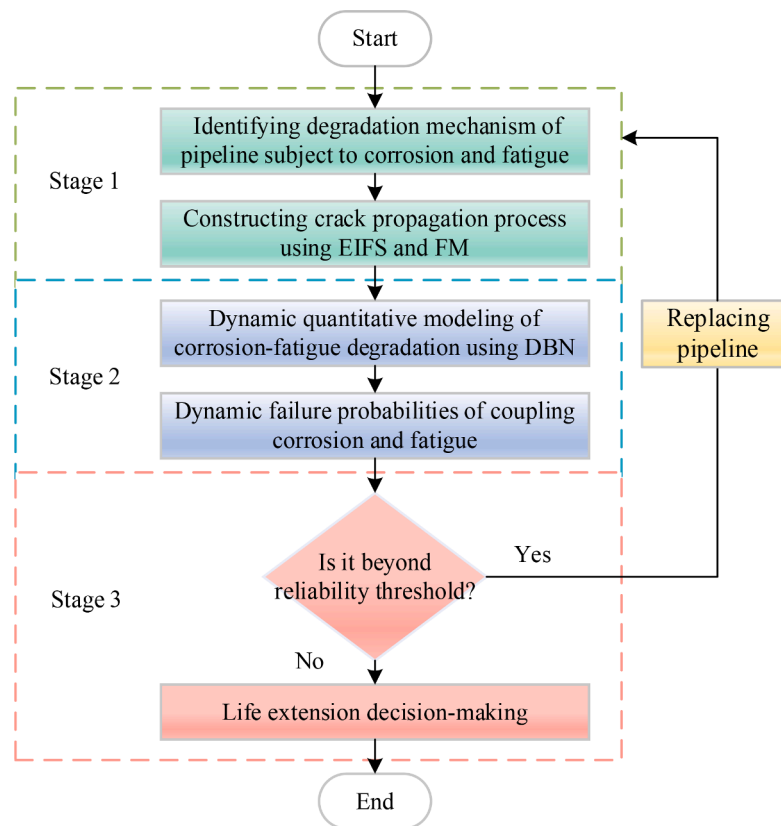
Start

Stage 1

Identifying degradation mechanism of pipeline subject to corrosion and fatigue

Constructing crack propagation process using EIFS and FM

Stage 2

Dynamic quantitative modeling of corrosion-fatigue degradation using DBN

Dynamic failure probabilities of coupling corrosion and fatigue

Replacing pipeline

Stage 3

Is it beyond reliability threshold?

Yes

No

Life extension decision-making

End